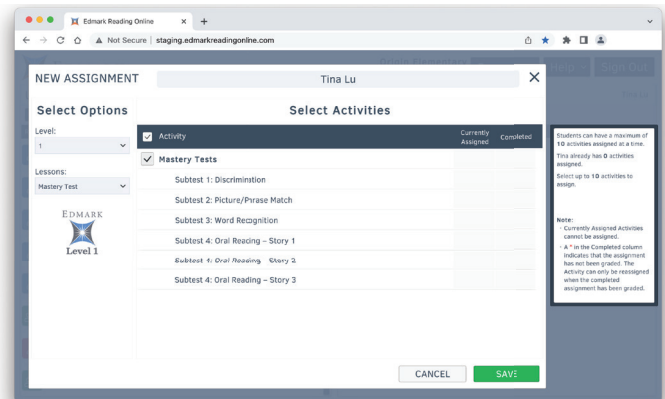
Edmark Reading Online

Not Secure | staging.edmarkreadingonline.com

NEW ASSIGNMENT

Tina Lu

Select Options

Level:

1

Lessons:

Mastery Test

EDMARK

Level 1

Select Activities

| Activity | Currently Assigned | Completed |
|---|---|---|
| Mastery Tests | | |
| Subtest 1: Discrimination | | |
| Subtest 2: Picture/Prase Match | | |
| Subtest 3: Word Recognition | | |
| Subtest 4: Oral Reading – Story 1 | | |
| Subtest 4: Oral Reading – Story 2 | | |
| Subtest 4: Oral Reading – Story 3 | | |

CANCEL

SAVE

Students can have a maximum of 10 activities assigned at a time.

Tina already has 0 activities assigned.

Select up to 10 activities to assign.

Note:
· Currently Assigned Activities cannot be assigned.
· A * in the Completed column indicates that the assignment has not been graded. The Activity can only be reassigned when the completed assignment has been graded.

Sign Out